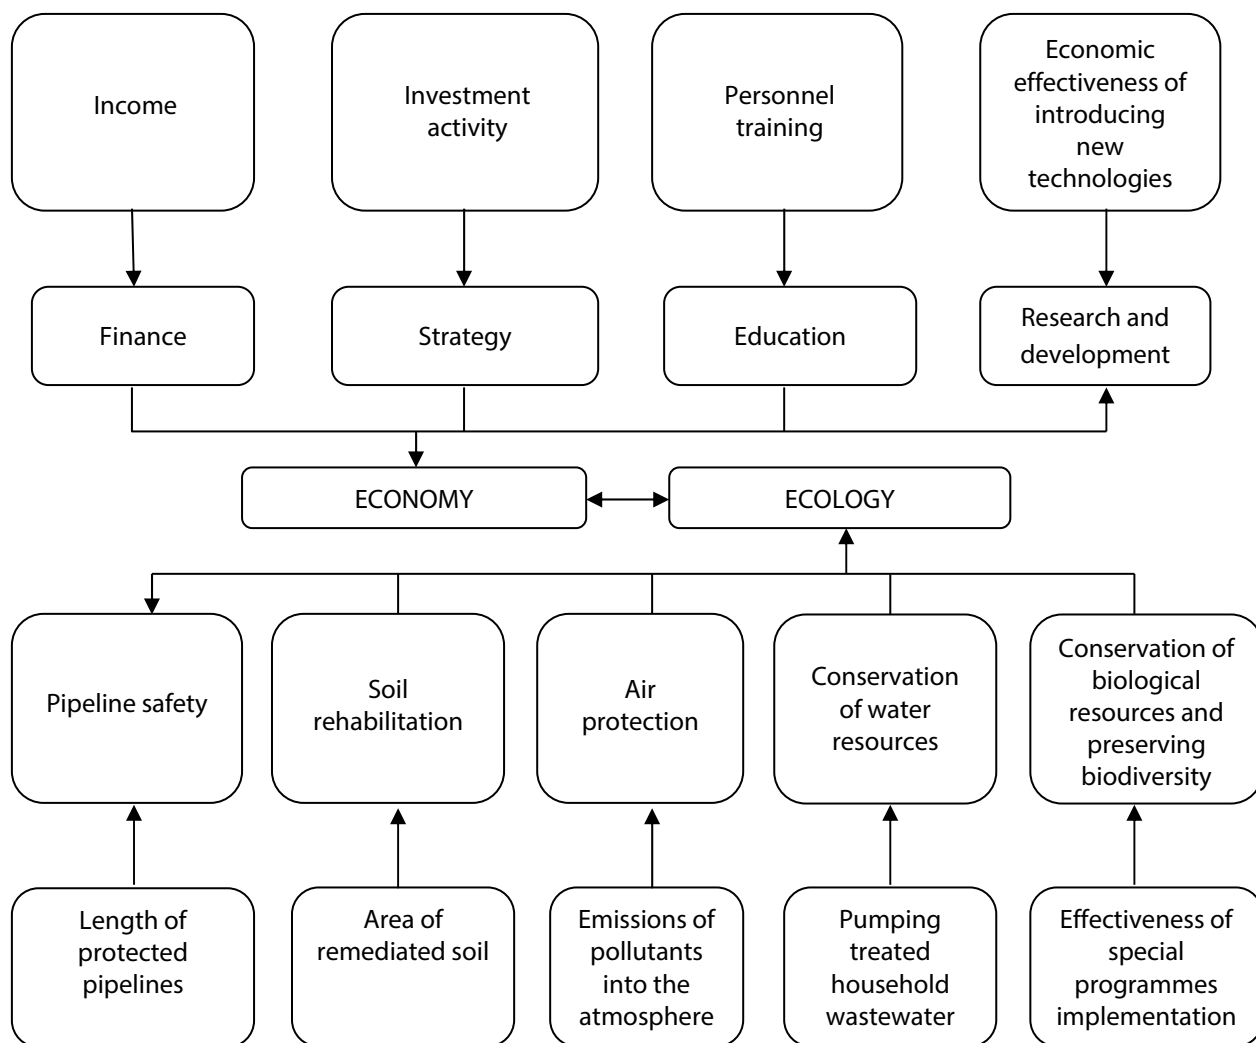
Income

Investment activity

Personnel training

Economic effectiveness of introducing new technologies

Finance

Strategy

Education

Research and development

ECONOMY

ECOLOGY

Pipeline safety

Soil rehabilitation

Air protection

Conservation of water resources

Conservation of biological resources and preserving biodiversity

Length of protected pipelines

Area of remediated soil

Emissions of pollutants into the atmosphere

Pumping treated household wastewater

Effectiveness of special programmes implementation